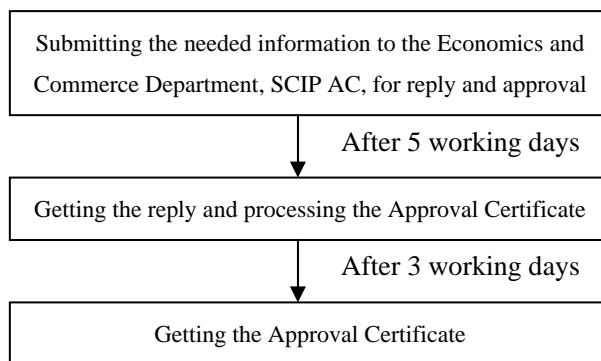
Submitting the needed information to the Economics and Commerce Department, SCIP AC, for reply and approval

After 5 working days

Getting the reply and processing the Approval Certificate

After 3 working days

Getting the Approval Certificate